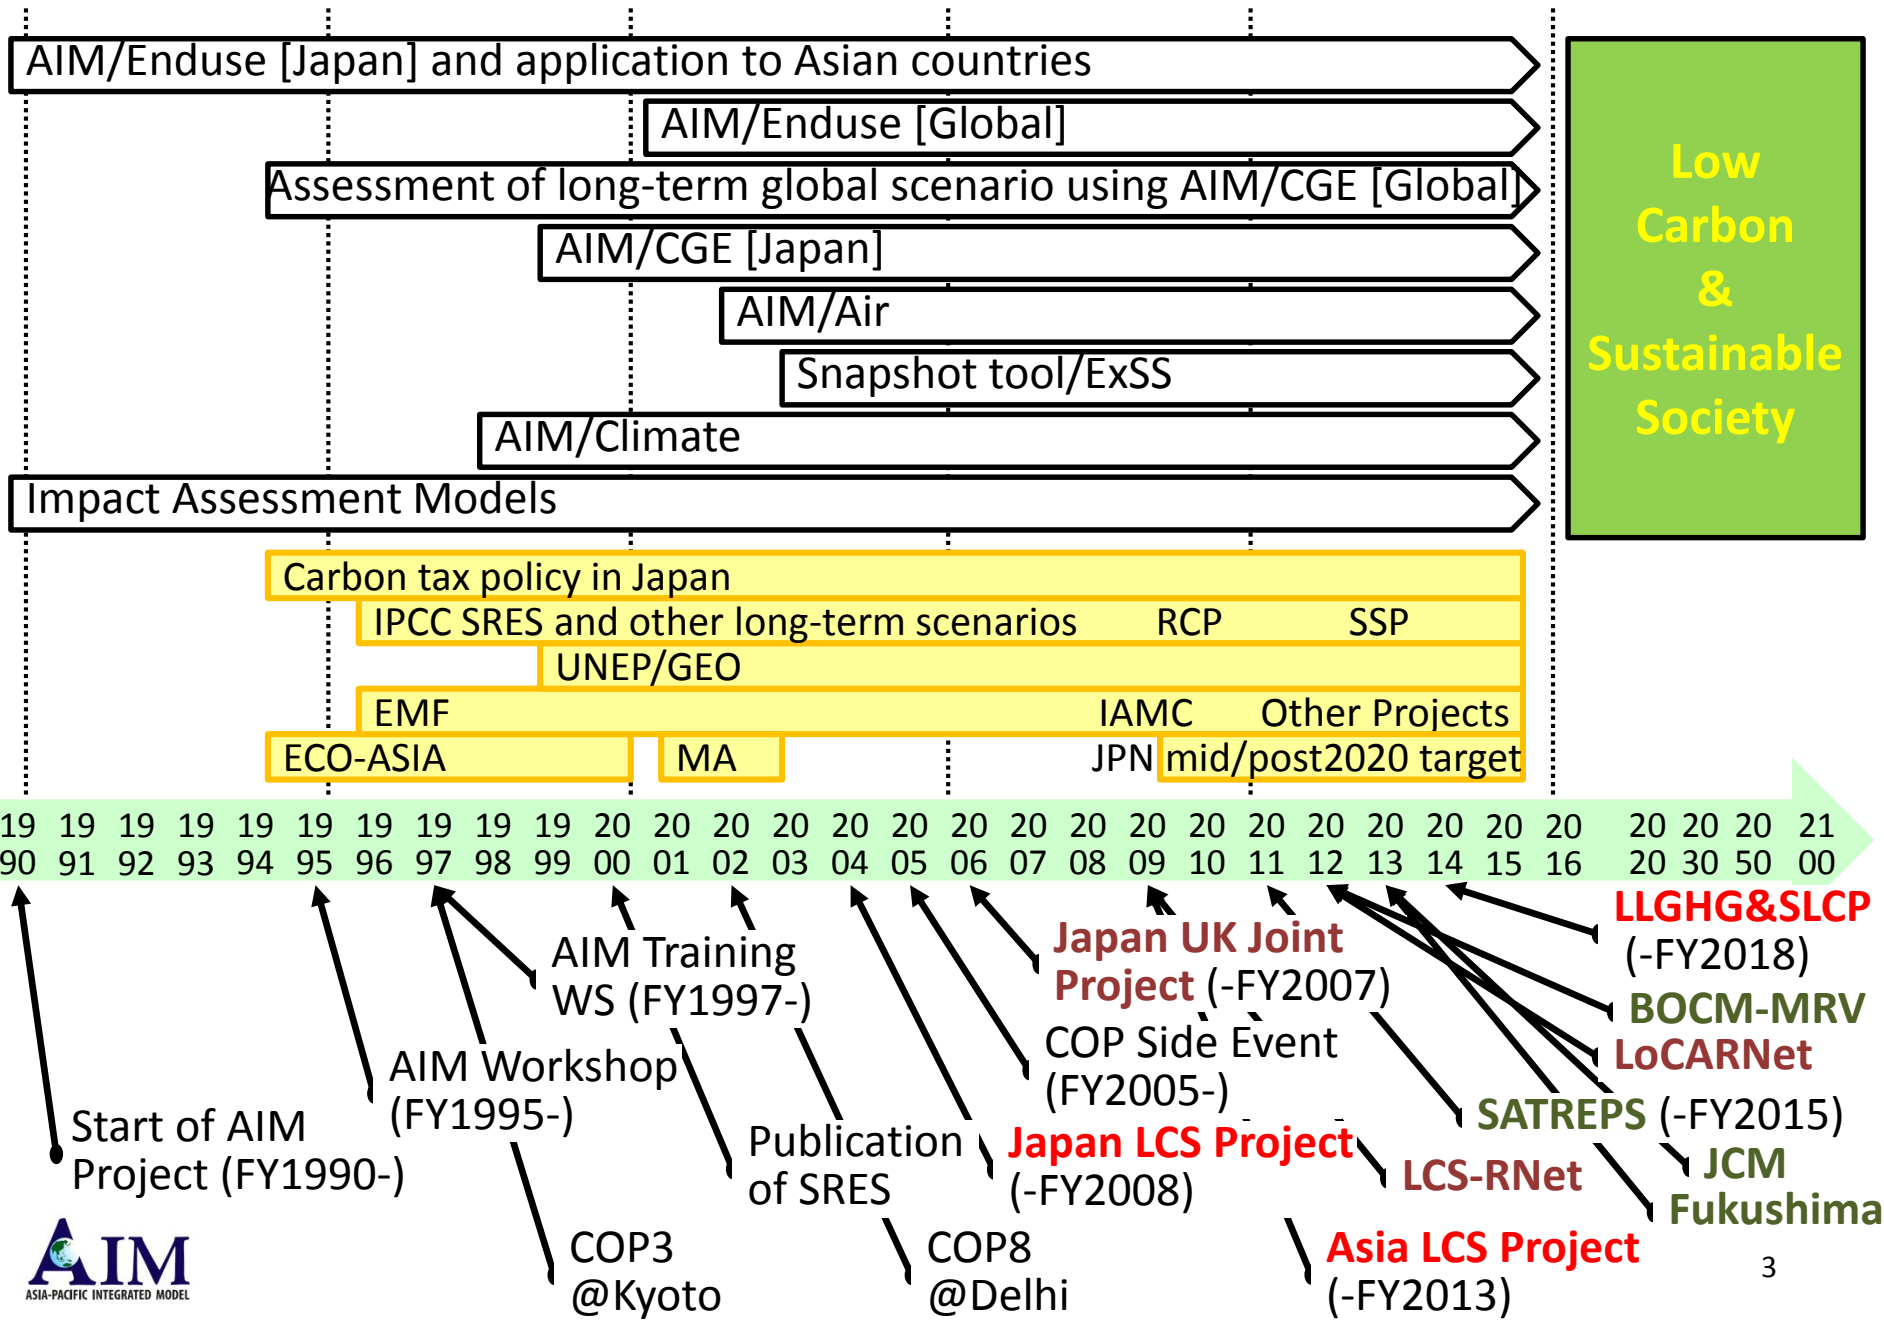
AIM/Enduse [Japan] and application to Asian countries

AIM/Enduse [Global]

Assessment of long-term global scenario using AIM/CGE [Global]

AIM/CGE [Japan]

AIM/Air

Snapshot tool/ExSS

AIM/Climate

Impact Assessment Models

Low Carbon & Sustainable Society

Carbon tax policy in Japan

IPCC SRES and other long-term scenarios RCP SSP

UNEP/GEO

EMF IAMC Other Projects

ECO-ASIA MA JPN mid/post2020 target

1990 1991 1992 1993 1994 1995 1996 1997 1998 1999 2000 2001 2002 2003 2004 2005 2006 2007 2008 2009 2010 2011 2012 2013 2014 2015 2016 2020 2030 2050 2100

LLGHG&SLCP (-FY2018)

Japan UK Joint Project (-FY2007)

AIM Training WS (FY1997-)

BOCM-MRV

LoCARNet

COP Side Event (FY2005-)

AIM Workshop (FY1995-)

SATREPS (-FY2015)

Start of AIM Project (FY1990-)

Publication of SRES

Japan LCS Project (-FY2008)

LCS-RNet

JCM

Fukushima

COP3 @Kyoto

COP8 @Delhi

Asia LCS Project (-FY2013)

3

AIM
ASIA-PACIFIC INTEGRATED MODEL